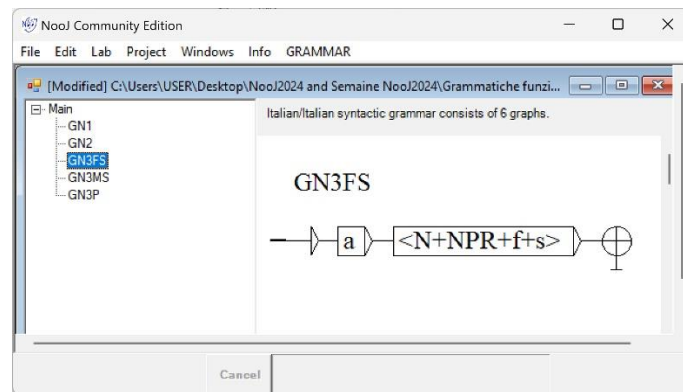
NooJ Community Edition

File Edit Lab Project Windows Info GRAMMAR

[Modified] C:\Users\USER\Desktop\NooJ2024 and Semaine NooJ2024\Grammatiche funzi...

Main
GN1
GN2
GN3FS
GN3MS
GN3P

Italian/Italian syntactic grammar consists of 6 graphs.

GN3FS

a

<N+NPR+f+s>

Cancel